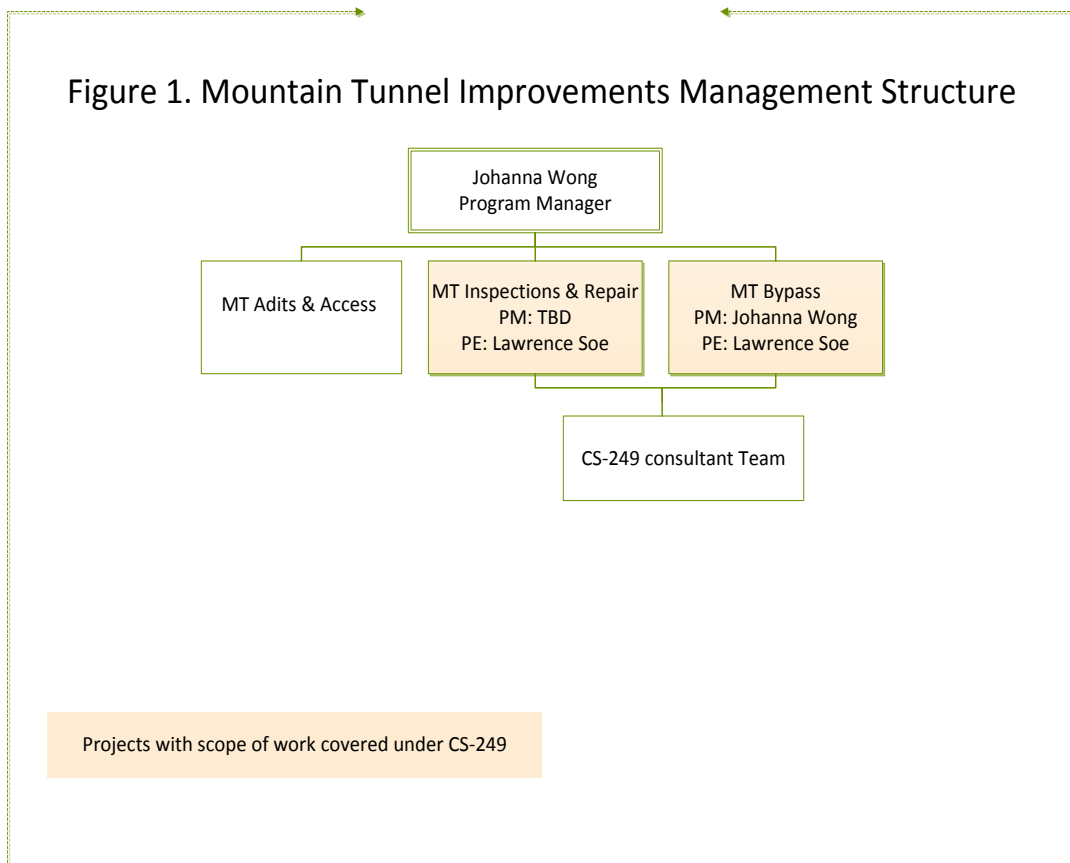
Figure 1. Mountain Tunnel Improvements Management Structure

Johanna Wong
Program Manager

MT Adits & Access

MT Inspections & Repair
PM: TBD
PE: Lawrence Soe

MT Bypass
PM: Johanna Wong
PE: Lawrence Soe

CS-249 consultant Team

Projects with scope of work covered under CS-249